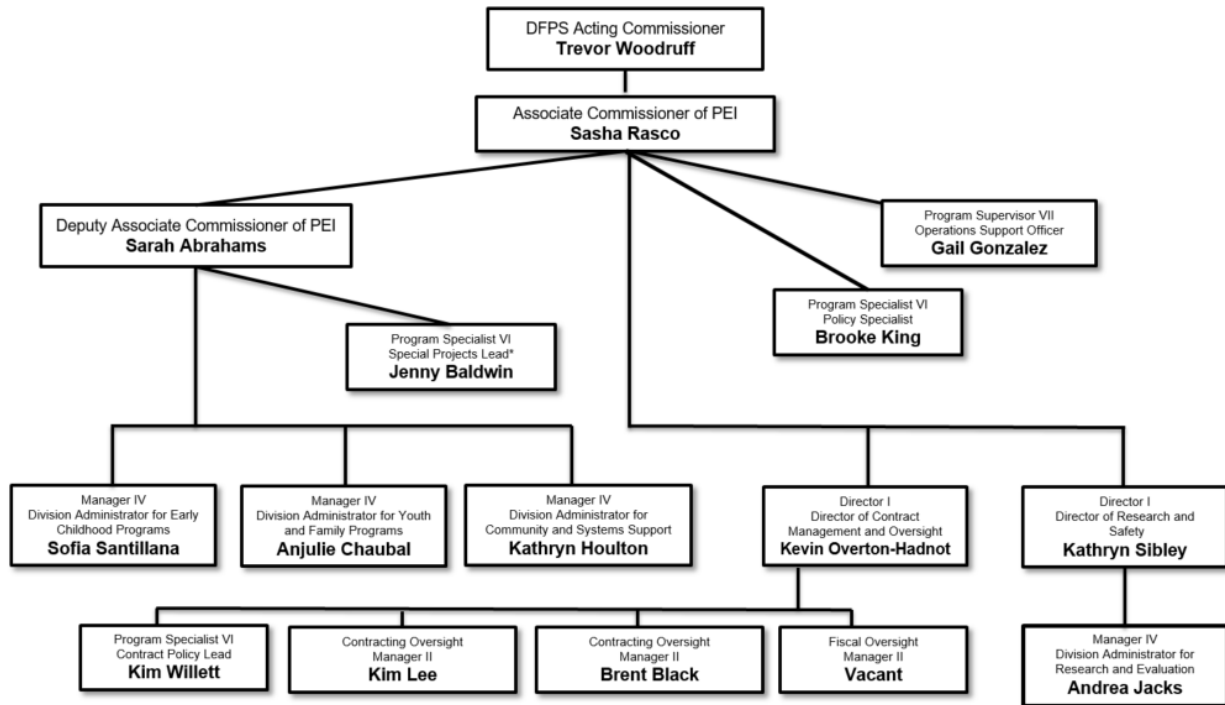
DFPS Acting Commissioner
**Trevor Woodruff**

Associate Commissioner of PEI
**Sasha Rasco**

Deputy Associate Commissioner of PEI
**Sarah Abrahams**

Program Supervisor VII
Operations Support Officer
**Gail Gonzalez**

Program Specialist VI
Policy Specialist
**Brooke King**

Program Specialist VI
Special Projects Lead*
**Jenny Baldwin**

Manager IV
Division Administrator for Early Childhood Programs
**Sofia Santillana**

Manager IV
Division Administrator for Youth and Family Programs
**Anjulie Chaubal**

Manager IV
Division Administrator for Community and Systems Support
**Kathryn Houlton**

Director I
Director of Contract Management and Oversight
**Kevin Overton-Hadnot**

Director I
Director of Research and Safety
**Kathryn Sibley**

Program Specialist VI
Contract Policy Lead
**Kim Willett**

Contracting Oversight
Manager II
**Kim Lee**

Contracting Oversight
Manager II
**Brent Black**

Fiscal Oversight
Manager II
**Vacant**

Manager IV
Division Administrator for Research and Evaluation
**Andrea Jacks**